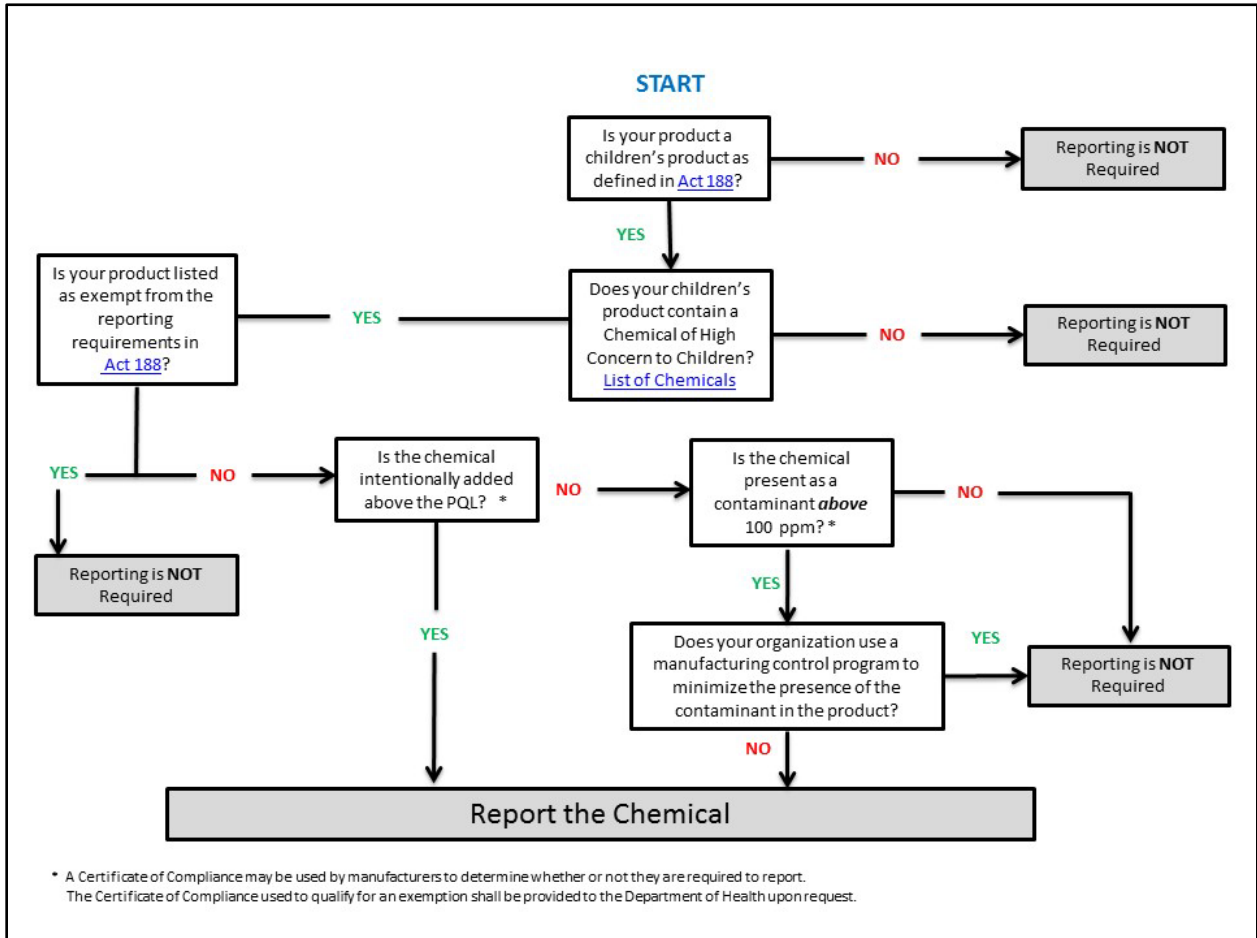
START

Is your product a children's product as defined in Act 188?

NO

Reporting is NOT Required

YES

Is your product listed as exempt from the reporting requirements in Act 188?

YES

Does your children's product contain a Chemical of High Concern to Children? List of Chemicals

NO

Reporting is NOT Required

YES

NO

Is the chemical intentionally added above the PQL? *

NO

Is the chemical present as a contaminant ***above*** 100 ppm? *

NO

Reporting is NOT Required

YES

YES

Does your organization use a manufacturing control program to minimize the presence of the contaminant in the product?

YES

Reporting is NOT Required

NO

Report the Chemical

* A Certificate of Compliance may be used by manufacturers to determine whether or not they are required to report. The Certificate of Compliance used to qualify for an exemption shall be provided to the Department of Health upon request.